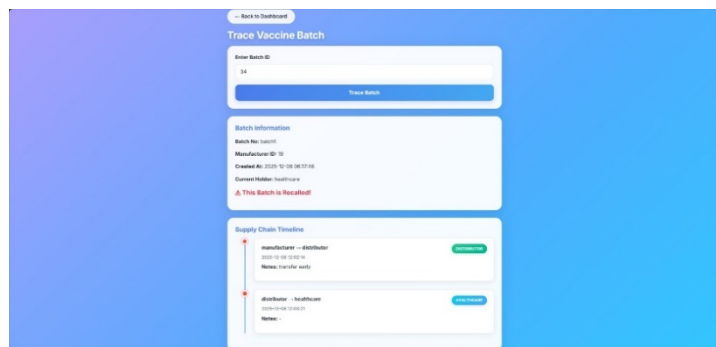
← Back to Dashboard

Trace Vaccine Batch

Enter Batch ID

34

Trace Batch

Batch Information

Batch No: batch1

Manufacturer ID: 18

Created At: 2025-12-08 08:37:18

Current Holder: healthcare

⚠ This Batch is Recalled!

Supply Chain Timeline

manufacturer → distributor

DISTRIBUTOR

2025-12-08 13:02:16

Notes: transfer early

distributor → healthcare

HEALTHCARE

2025-12-08 13:06:21

Notes: -